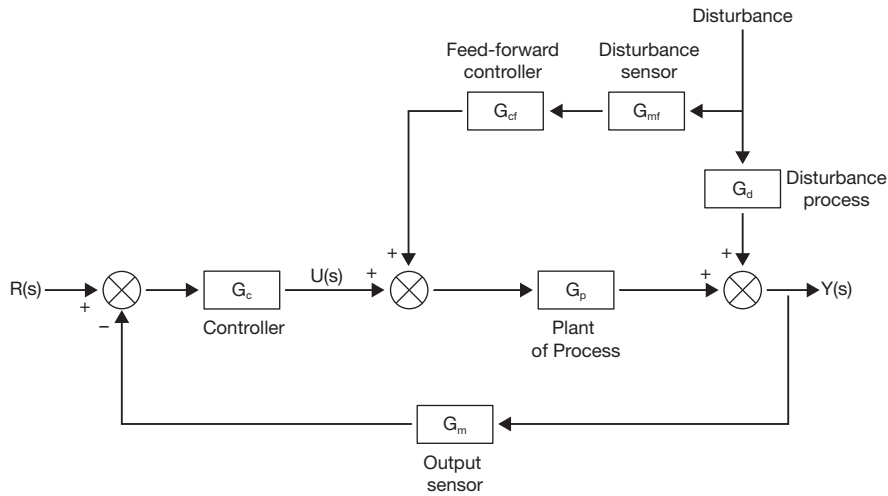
Disturbance

Feed-forward controller

Disturbance sensor

$G_{cf}$

$G_{mf}$

$G_d$

Disturbance process

+

+

+

R(s)

+

−

$G_c$

U(s)

+

$G_p$

Y(s)

Controller

Plant of Process

$G_m$

Output sensor